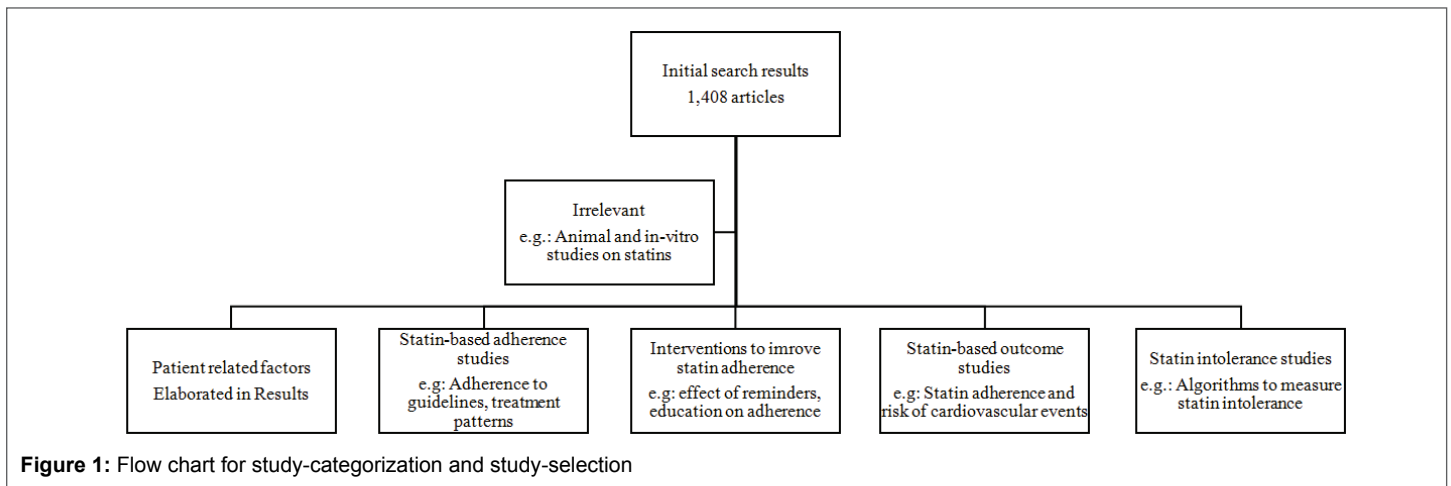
Initial search results
1,408 articles

Irrelevant
e.g.: Animal and in-vitro studies on statins

Patient related factors
Elaborated in Results

Statin-based adherence studies
e.g: Adherence to guidelines, treatment patterns

Interventions to imrove statin adherence
e.g: effect of reminders, education on adherence

Statin-based outcome studies
e.g: Statin adherence and risk of cardiovascular events

Statin intolerance studies
e.g.: Algorithms to measure statin intolerance

**Figure 1:** Flow chart for study-categorization and study-selection